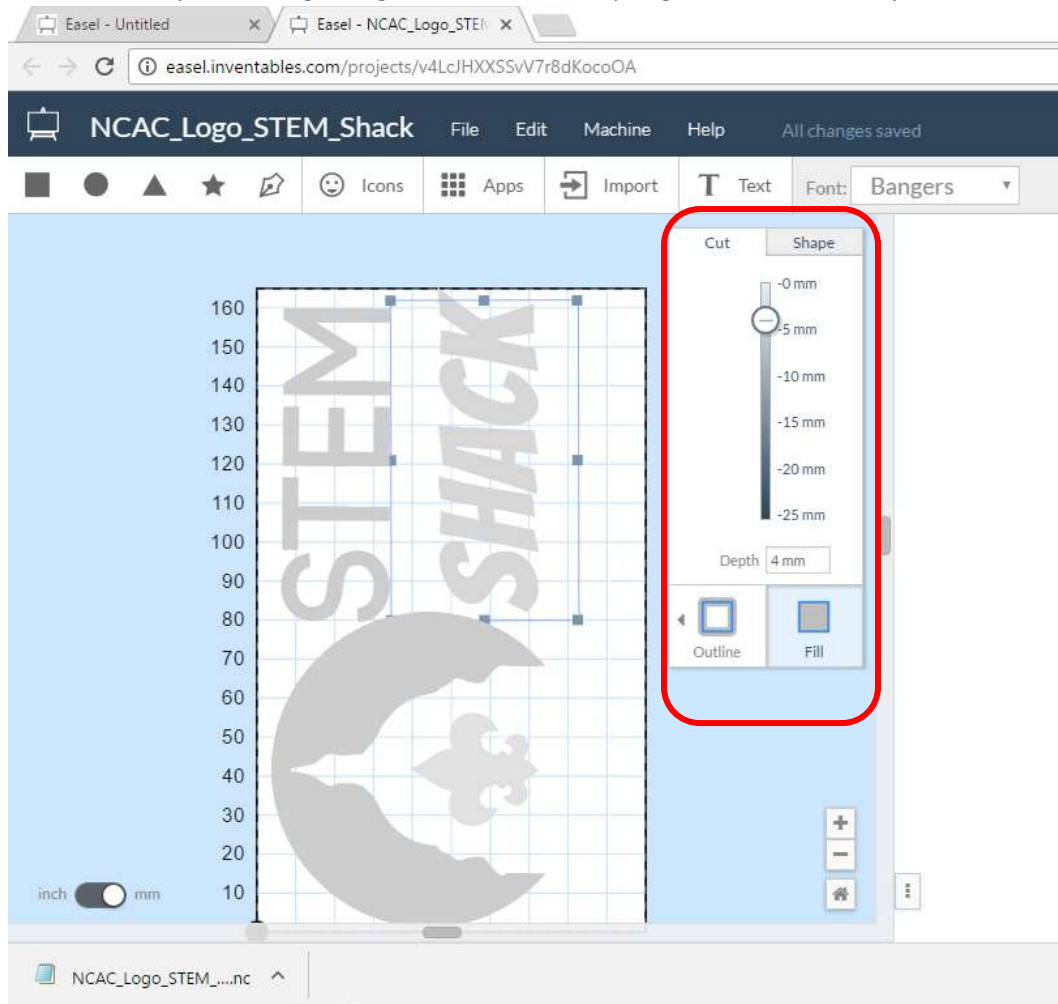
Easel - Untitled
Easel - NCAC_Logo_STEM

easel.inventables.com/projects/v4LcJHXXSSvV7r8dKocoOA

NCAC_Logo_STEM_Shack File Edit Machine Help All changes saved

Icons Apps Import Text Font: Bangers

Cut Shape
-0 mm
-5 mm
-10 mm
-15 mm
-20 mm
-25 mm
Depth 4 mm
Outline Fill

160
150
140
130
120
110
100
90
80
70
60
50
40
30
20
10

STEM
SHACK

inch mm

NCAC_Logo_STEM_....nc